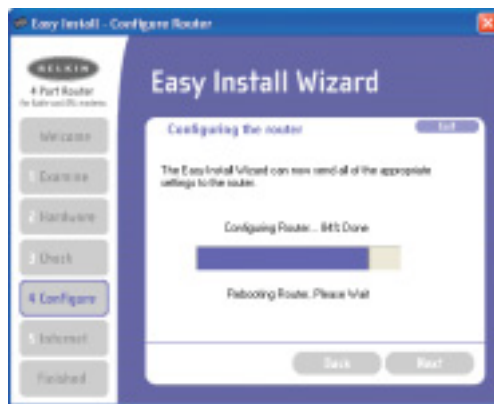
Easy Install - Configure Router

BELKIN
4 Port Router
for Cable and DSL modems

Welcome
1 Examine
2 Hardware
3 Check
4 Configure
5 Internet
Finished

Easy Install Wizard

Configuring the router

Exit

The Easy Install Wizard can now send all of the appropriate settings to the router.

Configuring Router... 84% Done

Rebooting Router, Please Wait

Back
Next